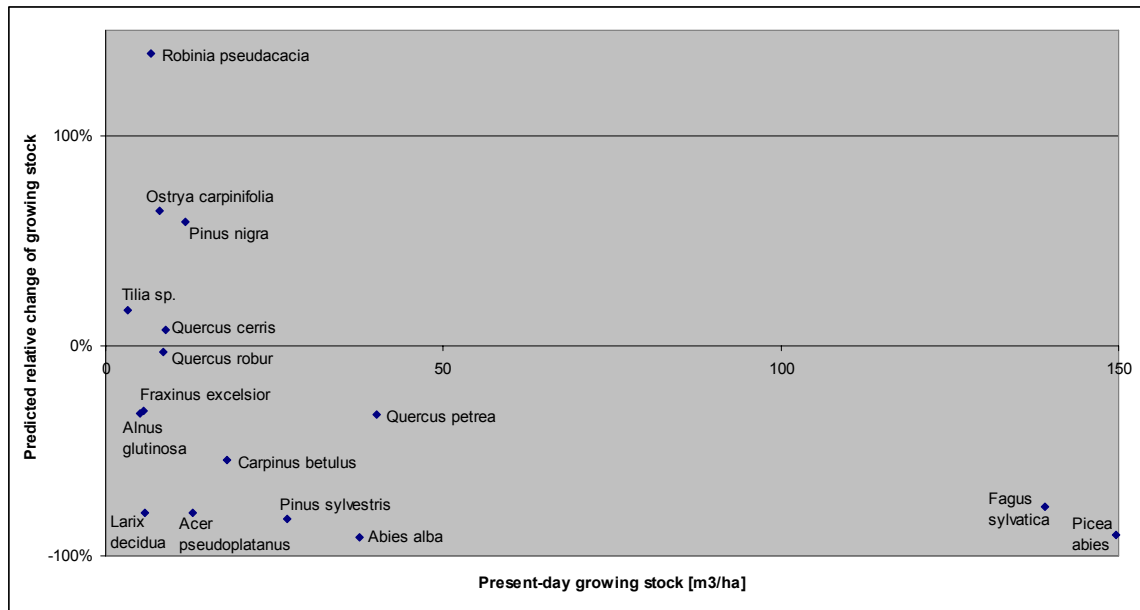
Predicted relative change of growing stock

100%

0%

-100%

0

50

100

150

Robinia pseudacacia

Ostrya carpinifolia

Pinus nigra

Tilia sp.

Quercus cerris

Quercus robur

Fraxinus excelsior

Alnus glutinosa

Quercus petrea

Carpinus betulus

Pinus sylvestris

Larix decidua

Acer pseudoplatanus

Abies alba

Fagus sylvatica

Picea abies

Present-day growing stock [m3/ha]